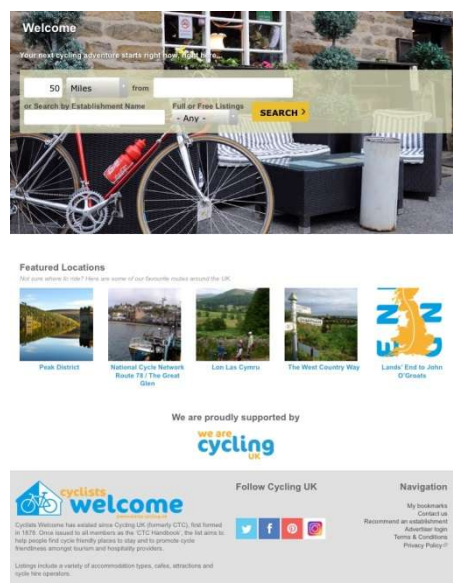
Welcome

Your next cycling adventure starts right now, right here...

50 Miles from

or Search by Establishment Name

Full or Free Listings

- Any -

SEARCH ›

Featured Locations

Not sure where to ride? Here are some of our favourite routes around the UK.

Peak District

National Cycle Network Route 78 / The Great Glen

Lon Las Cymru

The West Country Way

Lands' End to John O'Groats

We are proudly supported by

we are cycling UK

cyclists welcome

Cyclists Welcome has existed since Cycling UK (formerly CTC), first formed in 1878. Once issued to all members as the 'CTC Handbook', the list aims to help people find cycle friendly places to stay and to promote cycle friendliness amongst tourism and hospitality providers.

Listings include a variety of accommodation types, cafes, attractions and cycle hire operators.

Follow Cycling UK

Navigation

My bookmarks
Contact us
Recommend an establishment
Advertiser login
Terms & Conditions
Privacy Policy